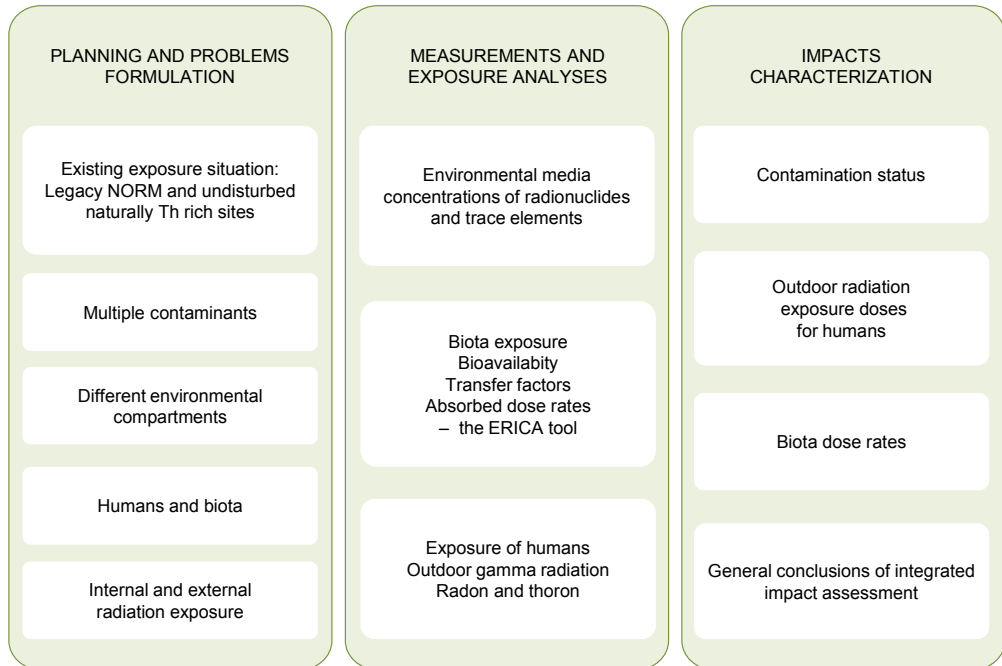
PLANNING AND PROBLEMS FORMULATION

Existing exposure situation: Legacy NORM and undisturbed naturally Th rich sites

Multiple contaminants

Different environmental compartments

Humans and biota

Internal and external radiation exposure

MEASUREMENTS AND EXPOSURE ANALYSES

Environmental media concentrations of radionuclides and trace elements

Biota exposure
Bioavailabity
Transfer factors
Absorbed dose rates
– the ERICA tool

Exposure of humans
Outdoor gamma radiation
Radon and thoron

IMPACTS CHARACTERIZATION

Contamination status

Outdoor radiation exposure doses for humans

Biota dose rates

General conclusions of integrated impact assessment